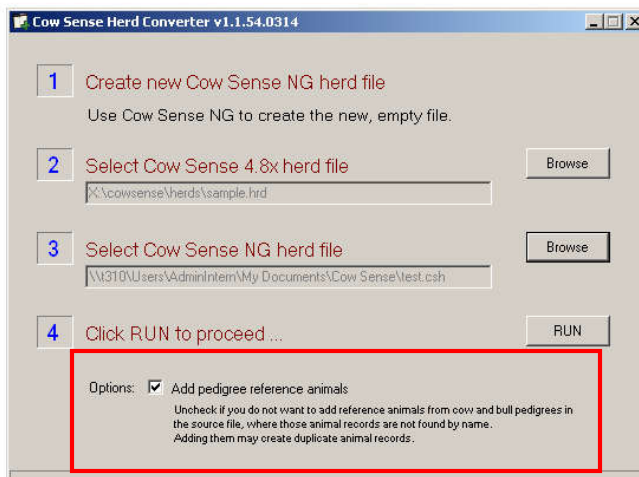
Cow Sense Herd Converter v1.1.54.0314

1 Create new Cow Sense NG herd file

Use Cow Sense NG to create the new, empty file.

2 Select Cow Sense 4.8x herd file

X:\cowsense\herds\sample.hrd

Browse

3 Select Cow Sense NG herd file

\\t310\Users\AdminIntern\My Documents\Cow Sense\test.csh

Browse

4 Click RUN to proceed ...

RUN

Options: ☑ Add pedigree reference animals

Uncheck if you do not want to add reference animals from cow and bull pedigrees in the source file, where those animal records are not found by name.
Adding them may create duplicate animal records.